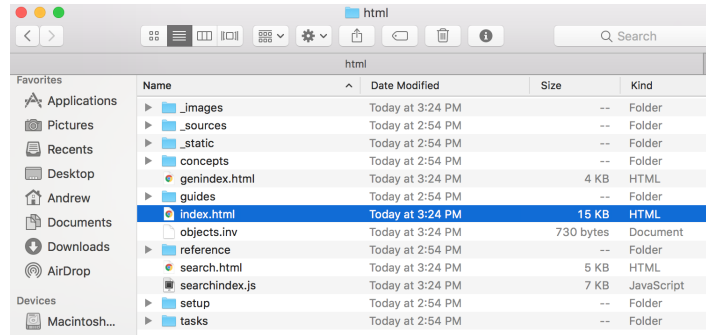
html

Search

html

Favorites
Applications
Pictures
Recents
Desktop
Andrew
Documents
Downloads
AirDrop

Devices
Macintosh...

| Name | Date Modified | Size | Kind |
|---|---|---|---|
| _images | Today at 3:24 PM | -- | Folder |
| _sources | Today at 2:54 PM | -- | Folder |
| _static | Today at 2:54 PM | -- | Folder |
| concepts | Today at 2:54 PM | -- | Folder |
| genindex.html | Today at 2:54 PM | 4 KB | HTML |
| guides | Today at 2:54 PM | -- | Folder |
| index.html | Today at 3:24 PM | 15 KB | HTML |
| objects.inv | Today at 3:24 PM | 730 bytes | Document |
| reference | Today at 2:54 PM | -- | Folder |
| search.html | Today at 3:24 PM | 5 KB | HTML |
| searchindex.js | Today at 3:24 PM | 7 KB | JavaScript |
| setup | Today at 2:54 PM | -- | Folder |
| tasks | Today at 2:54 PM | -- | Folder |